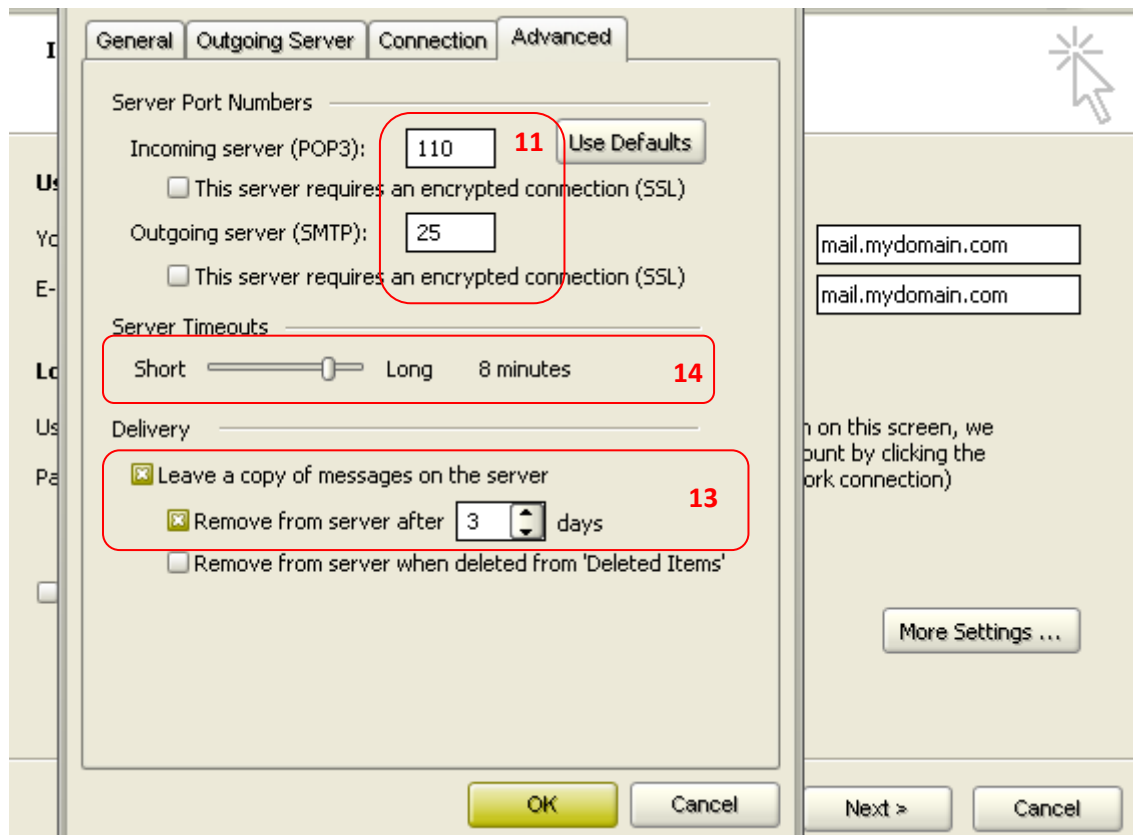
General | Outgoing Server | Connection | Advanced

Server Port Numbers

Incoming server (POP3): 110 11 Use Defaults

This server requires an encrypted connection (SSL)

Outgoing server (SMTP): 25

This server requires an encrypted connection (SSL)

Server Timeouts

Short Long 8 minutes 14

Delivery

Leave a copy of messages on the server

Remove from server after 3 days 13

Remove from server when deleted from 'Deleted Items'

OK Cancel

I

Us

Yo

E-

Lo

Us

Pa

mail.mydomain.com

mail.mydomain.com

n on this screen, we

ount by clicking the

ork connection)

More Settings ...

Next > Cancel